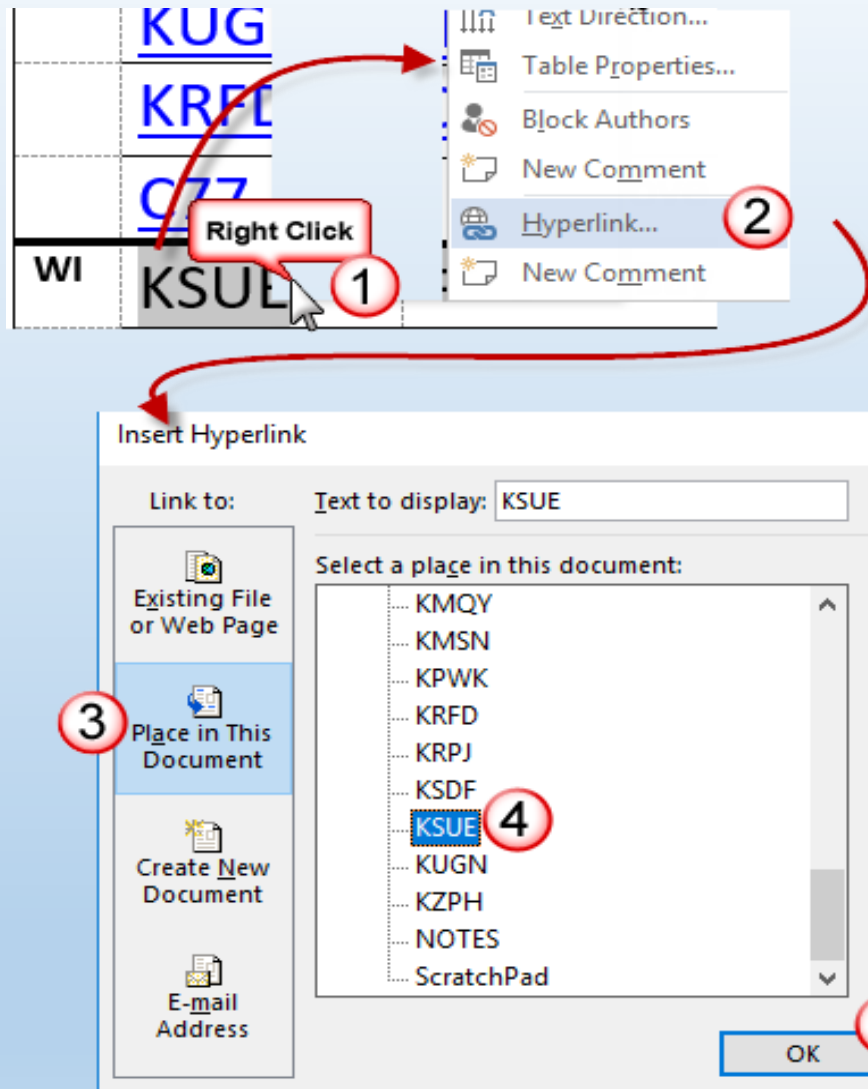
KUG
KRFD
CZZ
WI
KSUE
Right Click
1
Text Direction...
Table Properties...
Block Authors
New Comment
Hyperlink...
2
New Comment

Insert Hyperlink
Link to:
Existing File or Web Page
3
Place in This Document
Create New Document
E-mail Address
Text to display: KSUE
Select a place in this document:
KMQY
KMSN
KPWK
KRFD
KRPJ
KSDF
KSUE
4
KUGN
KZPH
NOTES
ScratchPad
OK